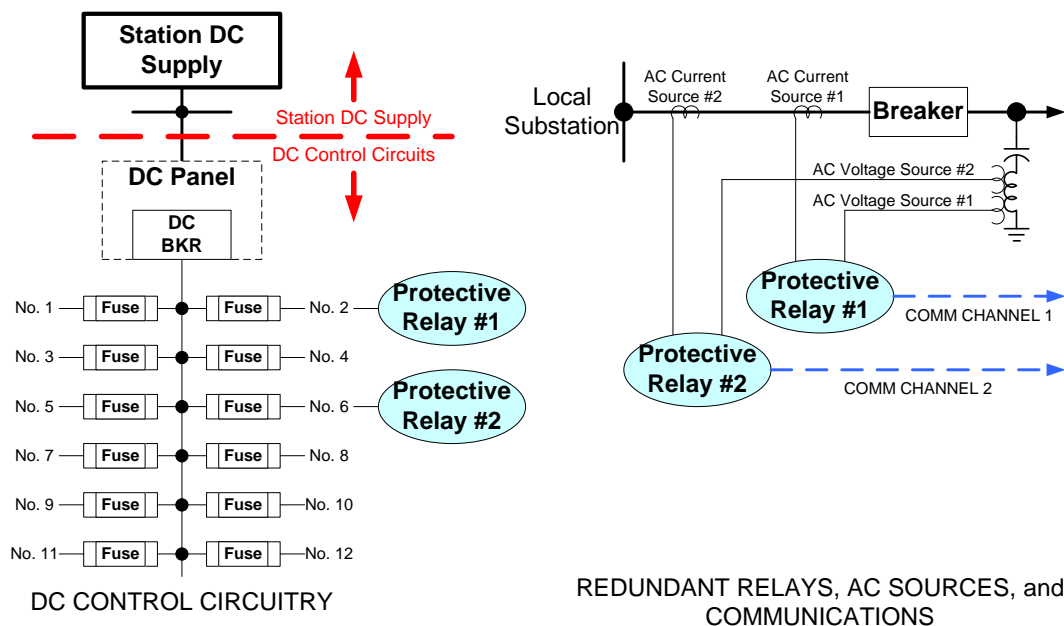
Station DC Supply

Station DC Supply

DC Control Circuits

DC Panel

DC BKR

No. 1 Fuse Fuse No. 2

Protective Relay #1

No. 3 Fuse Fuse No. 4

No. 5 Fuse Fuse No. 6

Protective Relay #2

No. 7 Fuse Fuse No. 8

No. 9 Fuse Fuse No. 10

No. 11 Fuse Fuse No. 12

DC CONTROL CIRCUITRY

Local Substation

AC Current Source #2

AC Current Source #1

Breaker

AC Voltage Source #2

AC Voltage Source #1

Protective Relay #1

COMM CHANNEL 1

Protective Relay #2

COMM CHANNEL 2

REDUNDANT RELAYS, AC SOURCES, and COMMUNICATIONS